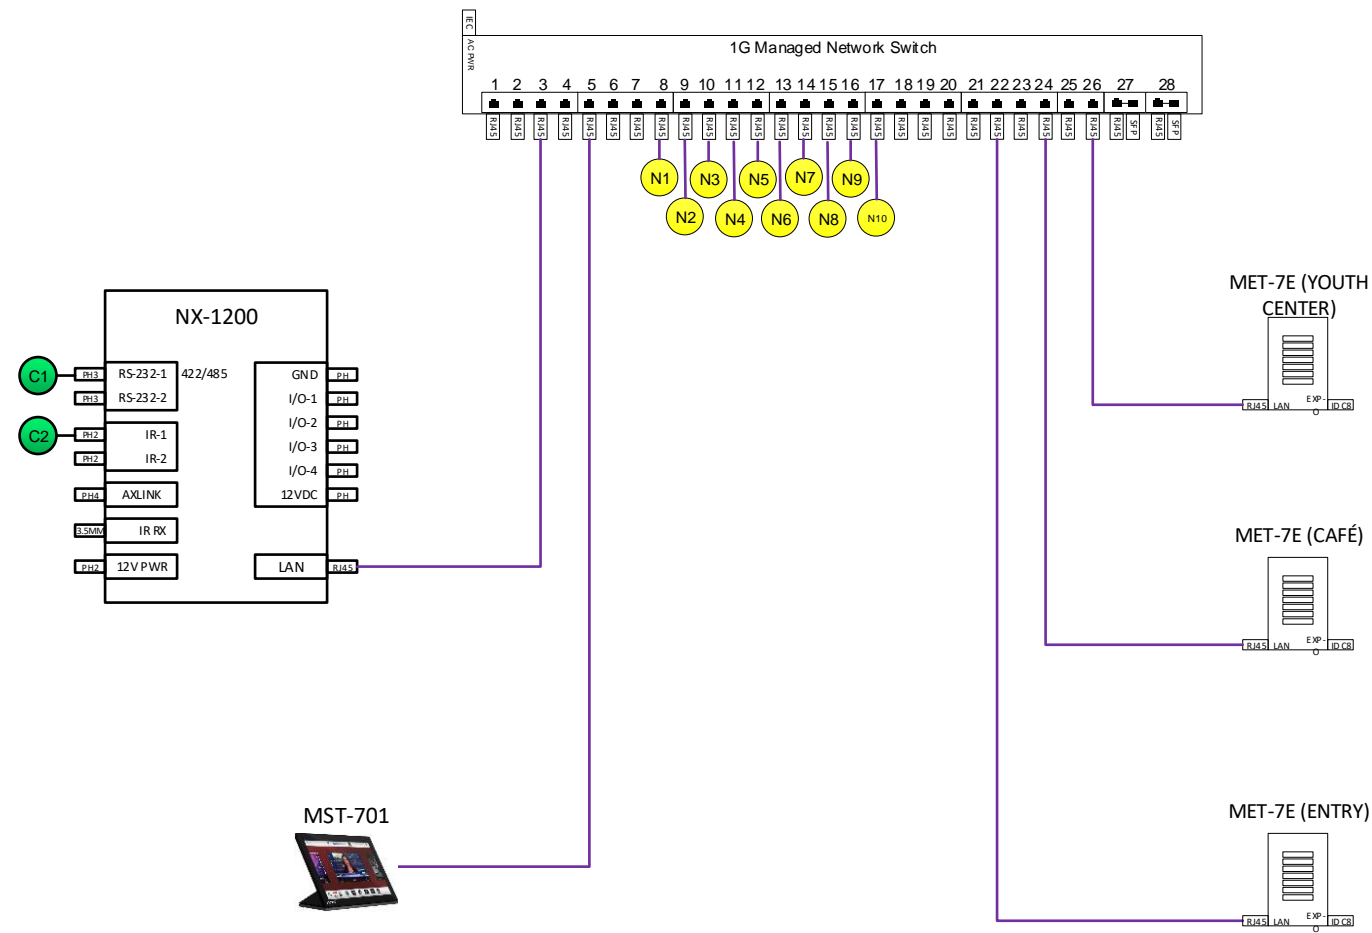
IEC
AC PWR
1G Managed Network Switch
1 2 3 4 5 6 7 8 9 10 11 12 13 14 15 16 17 18 19 20 21 22 23 24 25 26 27 28
RJ45 RJ45 RJ45 RJ45 RJ45 RJ45 RJ45 RJ45 RJ45 RJ45 RJ45 RJ45 RJ45 RJ45 RJ45 RJ45 RJ45 RJ45 RJ45 RJ45 RJ45 RJ45 RJ45 RJ45 RJ45 RJ45 RJ45 SFP RJ45 SFP

N1 N2 N3 N4 N5 N6 N7 N8 N9 N10

NX-1200
C1 PH3 RS-232-1 422/485
PH3 RS-232-2
C2 PH2 IR-1
PH2 IR-2
PH4 AXLINK
3.5MM IR RX
PH2 12V PWR
GND PH
I/O-1 PH
I/O-2 PH
I/O-3 PH
I/O-4 PH
12VDC PH
LAN RJ45

MET-7E (YOUTH CENTER)
RJ45 LAN EXP ID C8

MET-7E (CAFÉ)
RJ45 LAN EXP ID C8

MST-701

MET-7E (ENTRY)
RJ45 LAN EXP ID C8